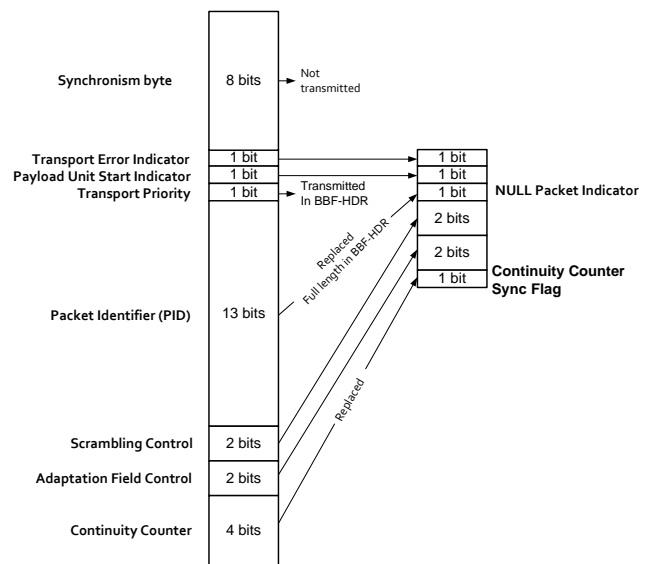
Synchronism byte
8 bits
Not transmitted

Transport Error Indicator
1 bit
Payload Unit Start Indicator
1 bit
Transport Priority
1 bit
Transmitted In BBF-HDR

Replaced
Full length in BBF-HDR

Packet Identifier (PID)
13 bits

Replaced

Scrambling Control
2 bits
Adaptation Field Control
2 bits
Continuity Counter
4 bits

1 bit
1 bit
1 bit
NULL Packet Indicator
2 bits
2 bits
1 bit
Continuity Counter Sync Flag